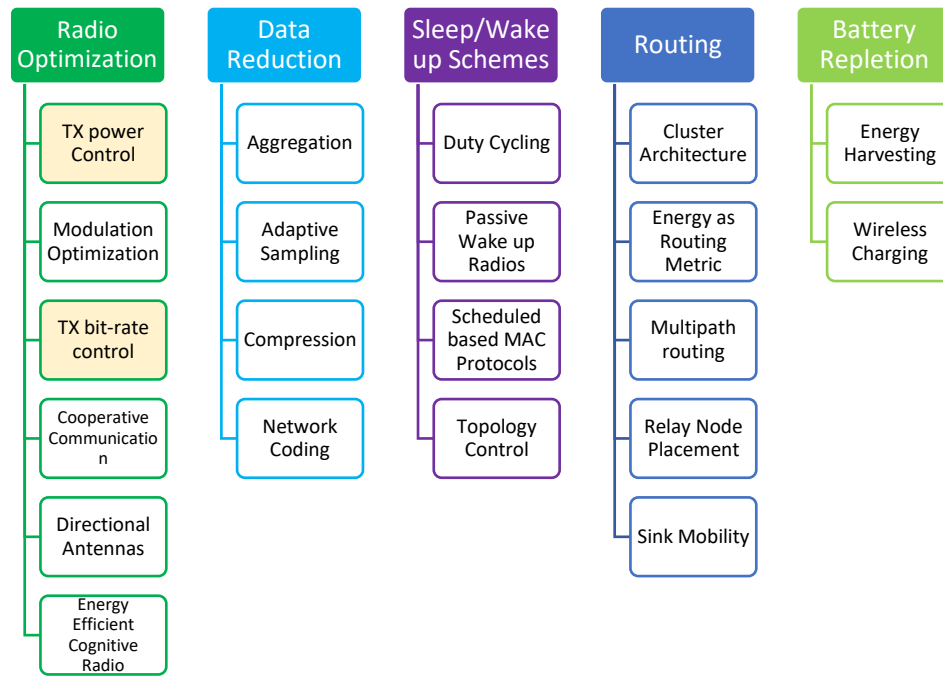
Radio Optimization

TX power Control

Modulation Optimization

TX bit-rate control

Cooperative Communicatio n

Directional Antennas

Energy Efficient Cognitive Radio

Data Reduction

Aggregation

Adaptive Sampling

Compression

Network Coding

Sleep/Wake up Schemes

Duty Cycling

Passive Wake up Radios

Scheduled based MAC Protocols

Topology Control

Routing

Cluster Architecture

Energy as Routing Metric

Multipath routing

Relay Node Placement

Sink Mobility

Battery Repletion

Energy Harvesting

Wireless Charging